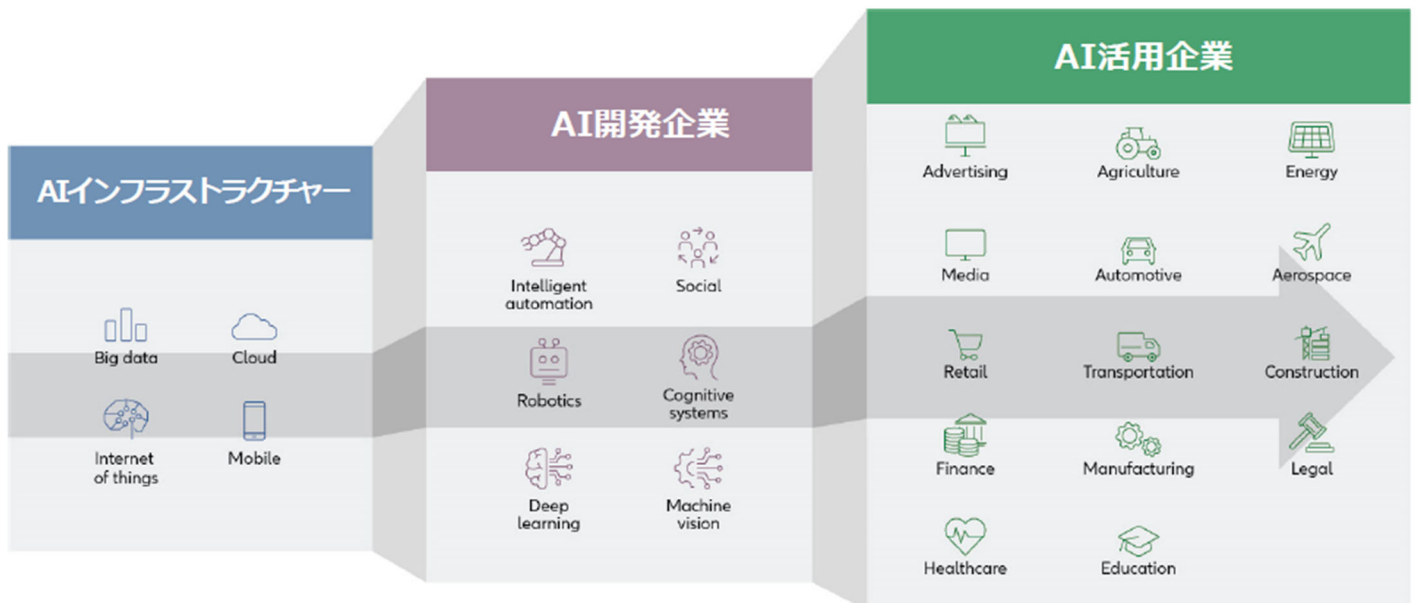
AIインフラストラクチャー

Big data
Cloud
Internet of things
Mobile

AI開発企業

Intelligent automation
Social
Robotics
Cognitive systems
Deep learning
Machine vision

AI活用企業

Advertising
Agriculture
Energy
Media
Automotive
Aerospace
Retail
Transportation
Construction
Finance
Manufacturing
Legal
Healthcare
Education